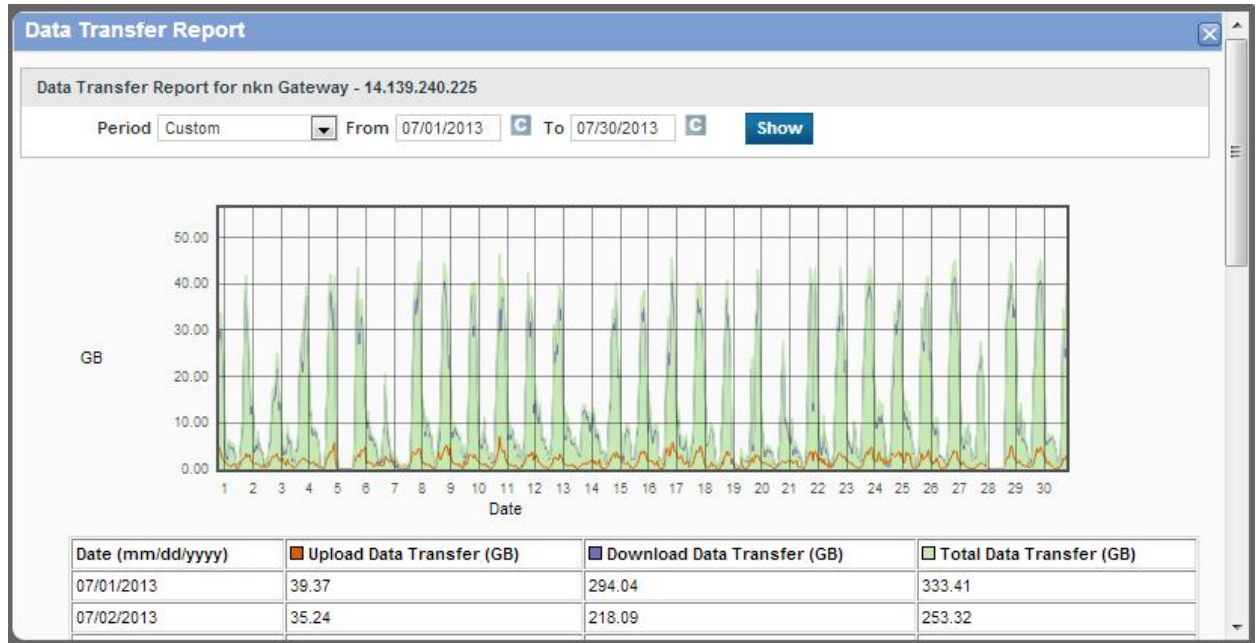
Data Transfer Report

Data Transfer Report for nkn Gateway - 14.139.240.225

Period Custom From 07/01/2013 C To 07/30/2013 C Show

50.00
40.00
30.00
GB
20.00
10.00
0.00

1 2 3 4 5 6 7 8 9 10 11 12 13 14 15 16 17 18 19 20 21 22 23 24 25 26 27 28 29 30
Date

| Date (mm/dd/yyyy) | Upload Data Transfer (GB) | Download Data Transfer (GB) | Total Data Transfer (GB) |
|---|---|---|---|
| 07/01/2013 | 39.37 | 294.04 | 333.41 |
| 07/02/2013 | 35.24 | 218.09 | 253.32 |